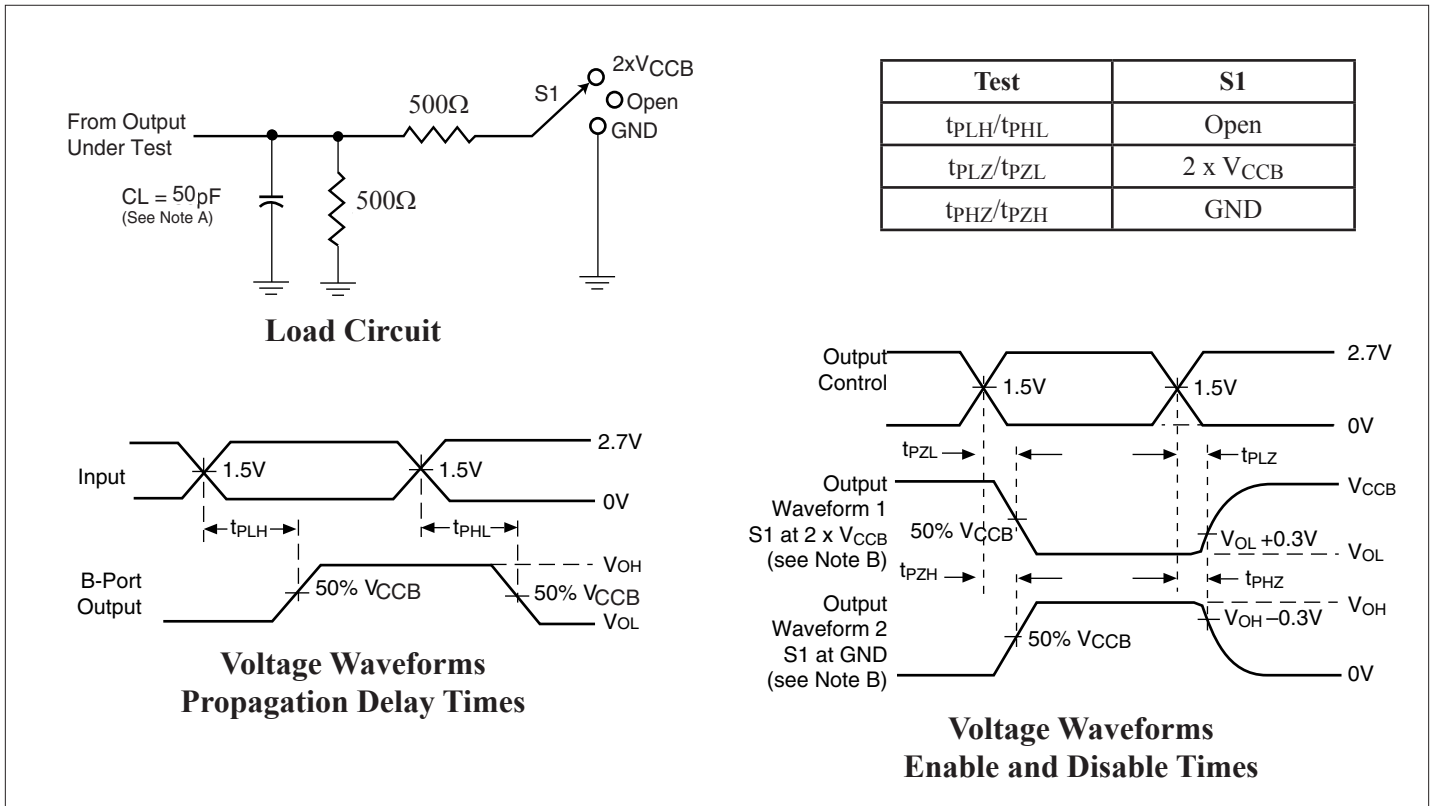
From Output Under Test

CL = 50pF (See Note A)

500Ω

500Ω

S1

2xV$_{CCB}$

Open

GND

Load Circuit

| Test | S1 |
|---|---|
| $t_{PLH}/t_{PHL}$ | Open |
| $t_{PLZ}/t_{PZL}$ | 2 x V$_{CCB}$ |
| $t_{PHZ}/t_{PZH}$ | GND |

Input

1.5V

1.5V

2.7V

0V

$t_{PLH}$

$t_{PHL}$

B-Port Output

50% V$_{CCB}$

50% V$_{CCB}$

V$_{OH}$

V$_{OL}$

Voltage Waveforms
Propagation Delay Times

Output Control

1.5V

1.5V

2.7V

0V

$t_{PZL}$

$t_{PLZ}$

Output Waveform 1 S1 at 2 x V$_{CCB}$ (see Note B)

50% V$_{CCB}$

V$_{CCB}$

V$_{OL}$ +0.3V

V$_{OL}$

$t_{PZH}$

$t_{PHZ}$

Output Waveform 2 S1 at GND (see Note B)

50% V$_{CCB}$

V$_{OH}$

V$_{OH}$ –0.3V

0V

Voltage Waveforms
Enable and Disable Times